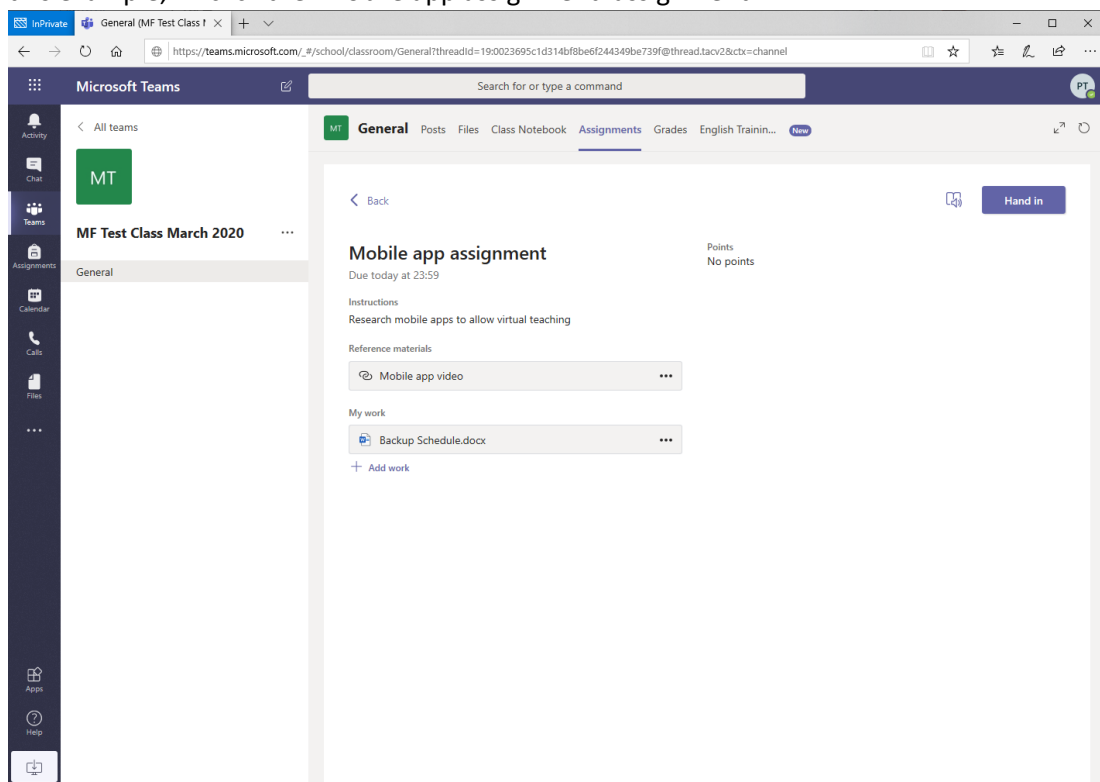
InPrivate General (MF Test Class M

https://teams.microsoft.com/_#/school/classroom/General?threadId=19:0023695c1d314bf8be6f244349be739f@thread.tacv2&ctx=channel

Microsoft Teams

Search for or type a command

PT

Activity
Chat
Teams
Assignments
Calendar
Calls
Files
...
Apps
Help

< All teams

MT

MF Test Class March 2020 ...

General

MT General Posts Files Class Notebook Assignments Grades English Trainin... New

< Back

Hand in

Mobile app assignment
Due today at 23:59

Points
No points

Instructions
Research mobile apps to allow virtual teaching

Reference materials

Mobile app video ...

My work

Backup Schedule.docx ...

+ Add work